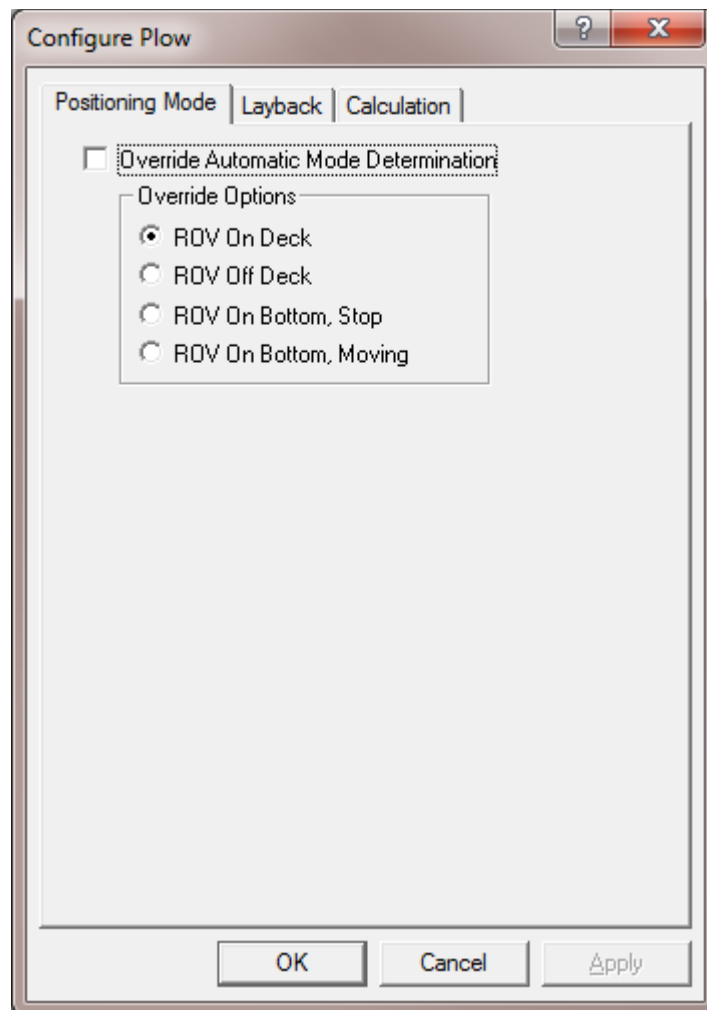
Configure Plow

?

X

Positioning Mode

Layback

Calculation

Override Automatic Mode Determination

Override Options

ROV On Deck

ROV Off Deck

ROV On Bottom, Stop

ROV On Bottom, Moving

OK

Cancel

Apply